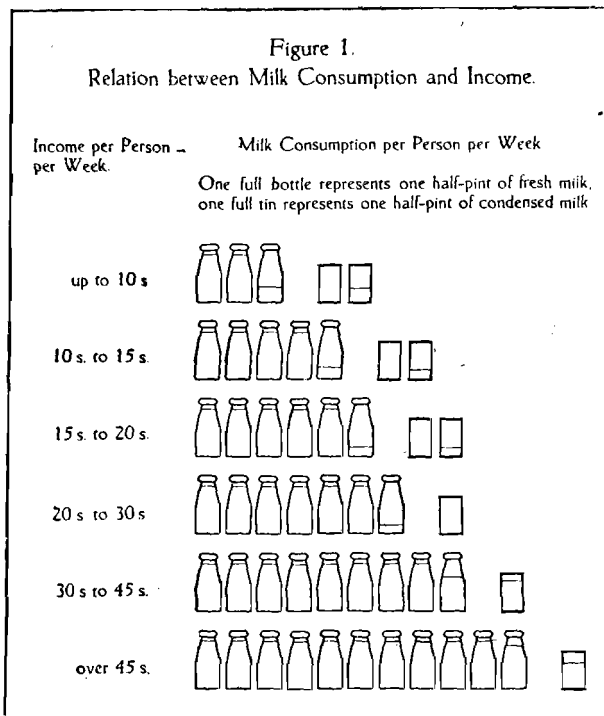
Figure 1.
Relation between Milk Consumption and Income.

Income per Person – per Week.

Milk Consumption per Person per Week

One full bottle represents one half-pint of fresh milk, one full tin represents one half-pint of condensed milk

up to 10 s

10 s. to 15 s.

15 s. to 20 s.

20 s. to 30 s

30 s to 45 s.

over 45 s.